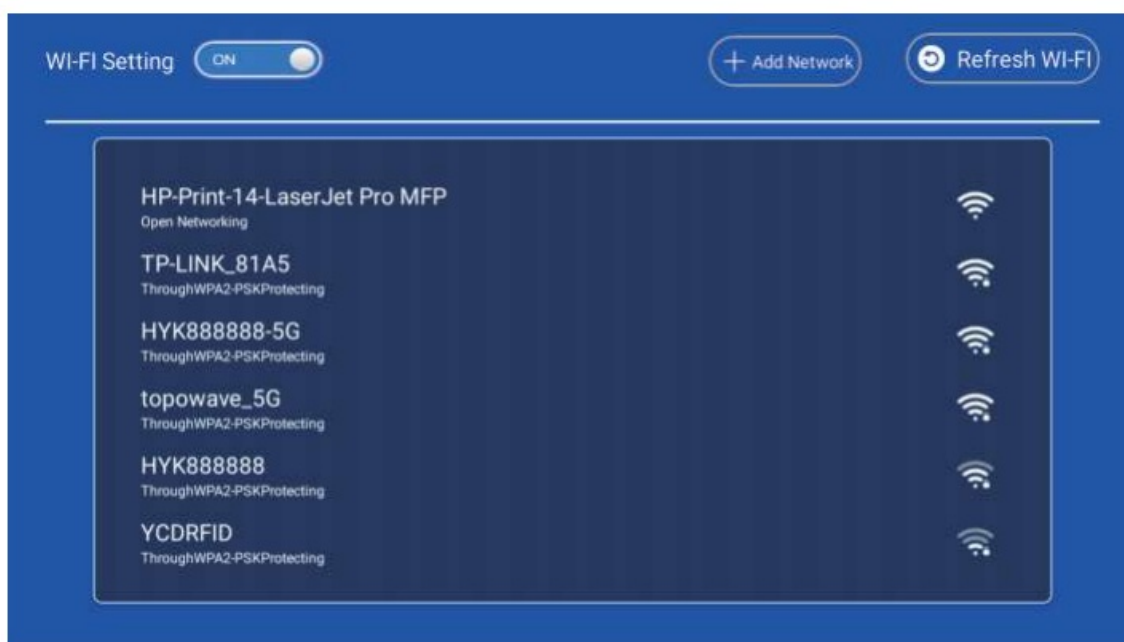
WI-FI Setting ON

+ Add Network

Refresh WI-FI

HP-Print-14-LaserJet Pro MFP
Open Networking

TP-LINK_81A5
ThroughWPA2-PSKProtecting

HYK888888-5G
ThroughWPA2-PSKProtecting

topowave_5G
ThroughWPA2-PSKProtecting

HYK888888
ThroughWPA2-PSKProtecting

YCDRFID
ThroughWPA2-PSKProtecting